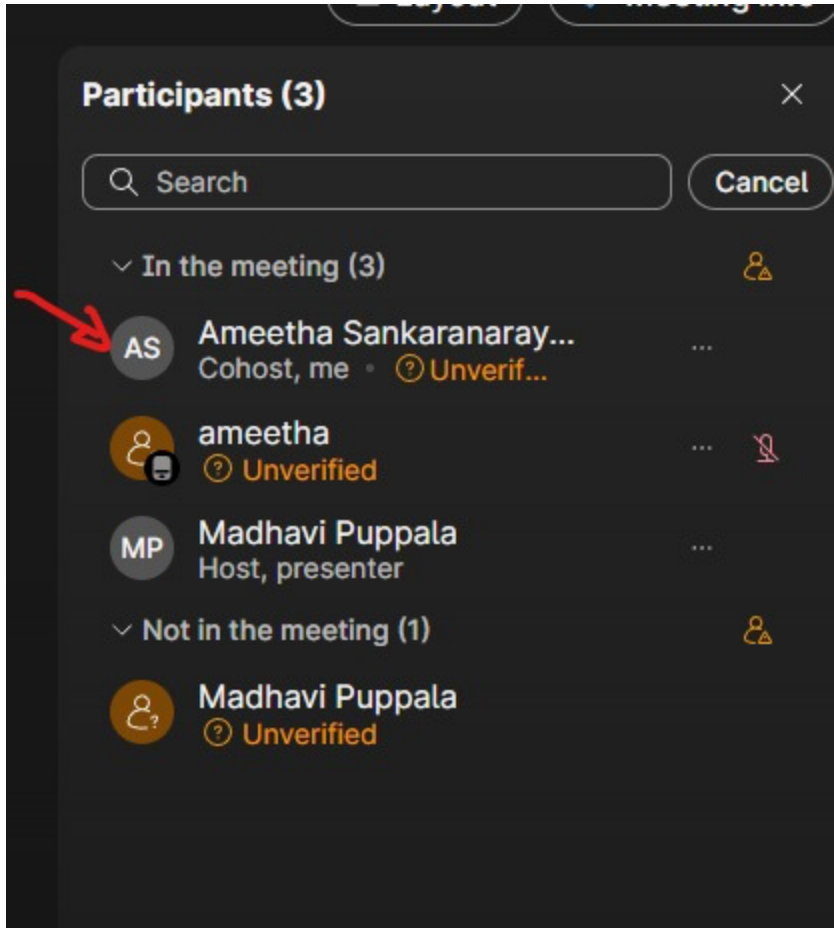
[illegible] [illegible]

Participants (3)

×

Search

Cancel

In the meeting (3)

AS

Ameetha Sankaranaray...

Cohost, me • Unverif...

...

ameetha

Unverified

...

MP

Madhavi Puppala

Host, presenter

...

Not in the meeting (1)

Madhavi Puppala

Unverified